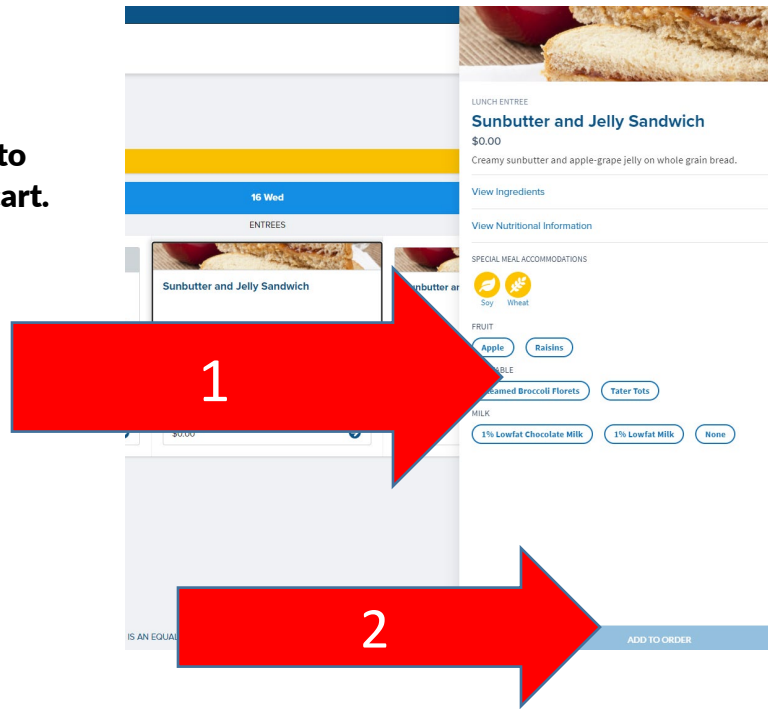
to
art.

16 Wed

ENTREES

Sunbutter and Jelly Sandwich

nbutter ar

$0.00

LUNCH ENTREE

Sunbutter and Jelly Sandwich

$0.00

Creamy sunbutter and apple-grape jelly on whole grain bread.

View Ingredients

View Nutritional Information

SPECIAL MEAL ACCOMMODATIONS

Soy Wheat

FRUIT

Apple Raisins

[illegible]ABLE

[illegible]eamed Broccoli Florets Tater Tots

MILK

1% Lowfat Chocolate Milk 1% Lowfat Milk None

1

2

IS AN EQUAL

ADD TO ORDER